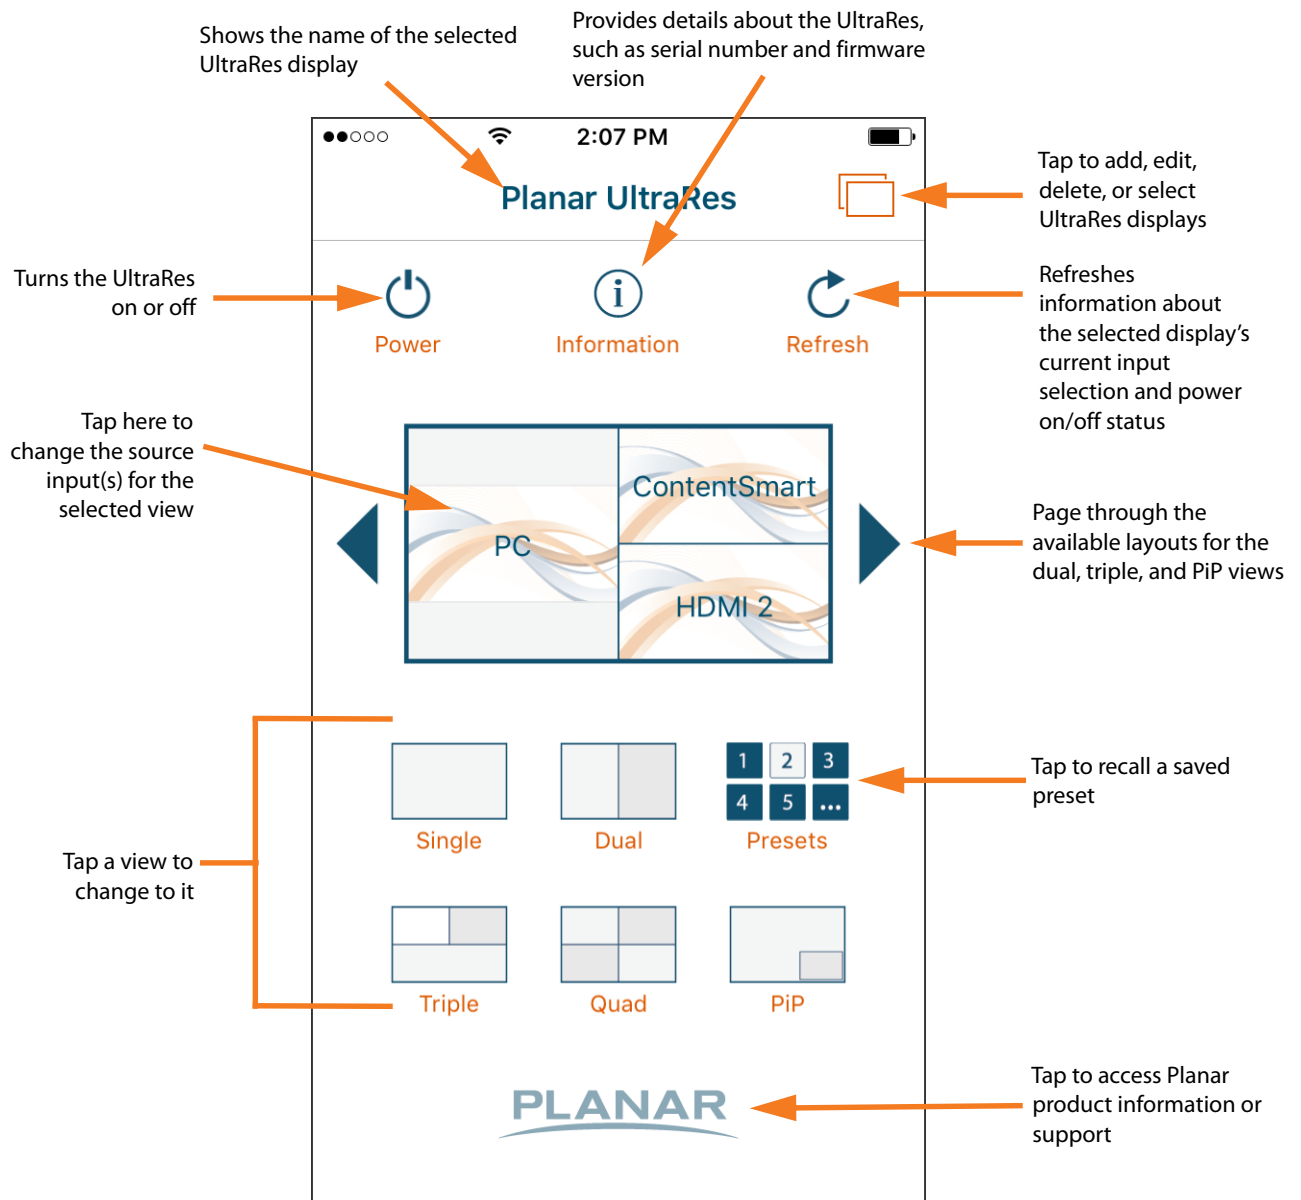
Shows the name of the selected UltraRes display

Provides details about the UltraRes, such as serial number and firmware version

2:07 PM

Planar UltraRes

Tap to add, edit, delete, or select UltraRes displays

Turns the UltraRes on or off

Power

Information

Refresh

Refreshes information about the selected display’s current input selection and power on/off status

Tap here to change the source input(s) for the selected view

PC

ContentSmart

HDMI 2

Page through the available layouts for the dual, triple, and PiP views

Single

Dual

1 2 3
4 5 ...

Presets

Tap to recall a saved preset

Tap a view to change to it

Triple

Quad

PiP

PLANAR

Tap to access Planar product information or support